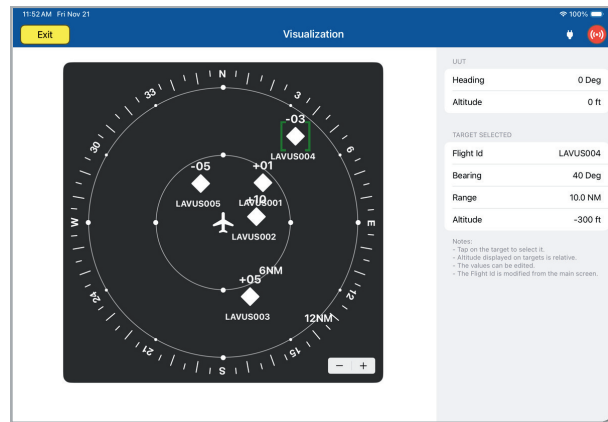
11:52 AM Fri Nov 21

100%

Exit

Visualization

N
3
6
E
12
15
S
21
24
W
30
33

-03
LAVUS004

-05
LAVUS005

+01
LAVUS001

+10
LAVUS002

6NM

+05
LAVUS003

12NM

−
+

UUT

| | |
|---|---|
| Heading | 0 Deg |
| Altitude | 0 ft |

TARGET SELECTED

| | |
|---|---|
| Flight Id | LAVUS004 |
| Bearing | 40 Deg |
| Range | 10.0 NM |
| Altitude | -300 ft |

Notes:
- Tap on the target to select it.
- Altitude displayed on targets is relative.
- The values can be edited.
- The Flight id is modified from the main screen.